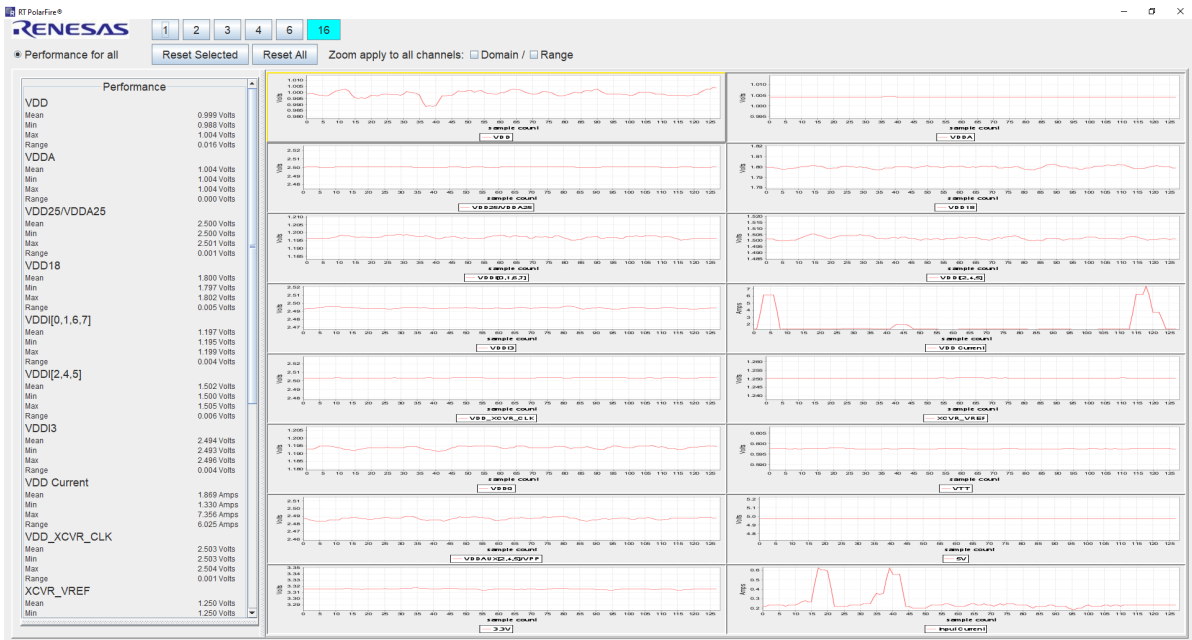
RT PolarFire®

RENESAS

1 2 3 4 6 16

Performance for all

Reset Selected

Reset All

Zoom apply to all channels: Domain / Range

Performance

VDD
Mean 0.999 Volts
Min 0.988 Volts
Max 1.004 Volts
Range 0.016 Volts

VDDA
Mean 1.004 Volts
Min 1.004 Volts
Max 1.004 Volts
Range 0.000 Volts

VDD25/VDDA25
Mean 2.500 Volts
Min 2.500 Volts
Max 2.501 Volts
Range 0.001 Volts

VDD18
Mean 1.800 Volts
Min 1.797 Volts
Max 1.802 Volts
Range 0.005 Volts

VDDI[0,1,6,7]
Mean 1.197 Volts
Min 1.195 Volts
Max 1.199 Volts
Range 0.004 Volts

VDDI[2,4,5]
Mean 1.502 Volts
Min 1.500 Volts
Max 1.505 Volts
Range 0.006 Volts

VDDI3
Mean 2.494 Volts
Min 2.493 Volts
Max 2.496 Volts
Range 0.004 Volts

VDD Current
Mean 1.869 Amps
Min 1.330 Amps
Max 7.356 Amps
Range 6.025 Amps

VDD_XCVR_CLK
Mean 2.503 Volts
Min 2.503 Volts
Max 2.504 Volts
Range 0.001 Volts

XCVR_VREF
Mean 1.250 Volts
Min 1.250 Volts

sample count

VDD
VDDA
VDD25/VDDA25
VDD18
VDDI[0,1,6,7]
VDDI[2,4,5]
VDDI3
VDD Current
VDD_XCVR_CLK
XCVR_VREF
VDDQ
VTT
VDDAUX[2,4,5]/VPP
5V
3.3V
Input Current